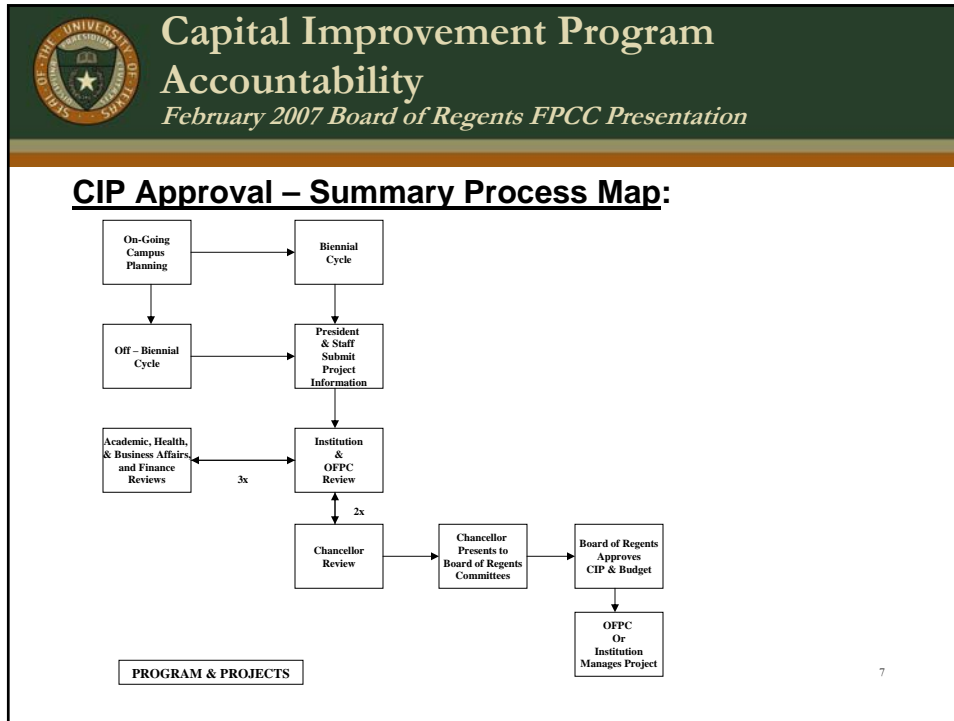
Capital Improvement Program Accountability
February 2007 Board of Regents FPCC Presentation

CIP Approval – Summary Process Map:

On-Going Campus Planning

Biennial Cycle

Off – Biennial Cycle

President & Staff Submit Project Information

Academic, Health, & Business Affairs, and Finance Reviews

3x

Institution & OFPC Review

2x

Chancellor Review

Chancellor Presents to Board of Regents Committees

Board of Regents Approves CIP & Budget

OFPC Or Institution Manages Project

PROGRAM & PROJECTS

7